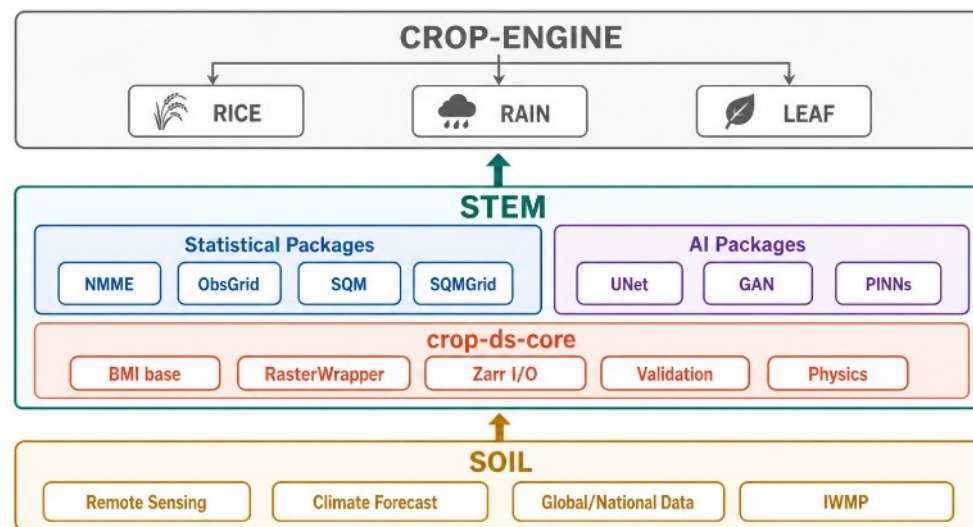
CROP-ENGINE

RICE

RAIN

LEAF

STEM

Statistical Packages

NMME

ObsGrid

SQM

SQMGrid

AI Packages

UNet

GAN

PINNs

crop-ds-core

BMI base

RasterWrapper

Zarr I/O

Validation

Physics

SOIL

Remote Sensing

Climate Forecast

Global/National Data

IWMP